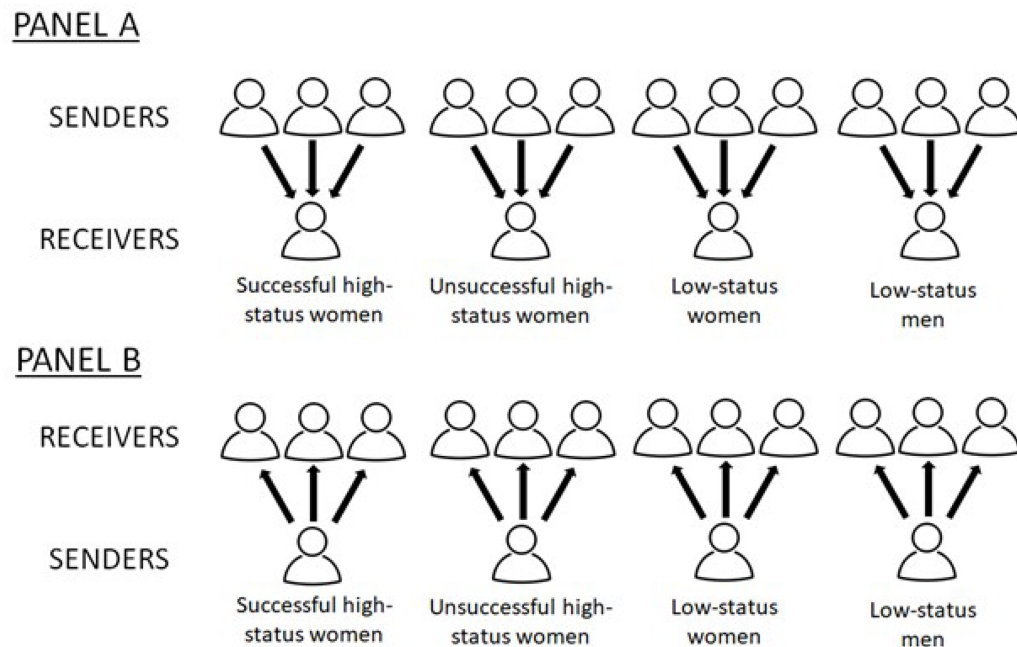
PANEL A

SENDERS

RECEIVERS

Successful high-status women

Unsuccessful high-status women

Low-status women

Low-status men

PANEL B

RECEIVERS

SENDERS

Successful high-status women

Unsuccessful high-status women

Low-status women

Low-status men